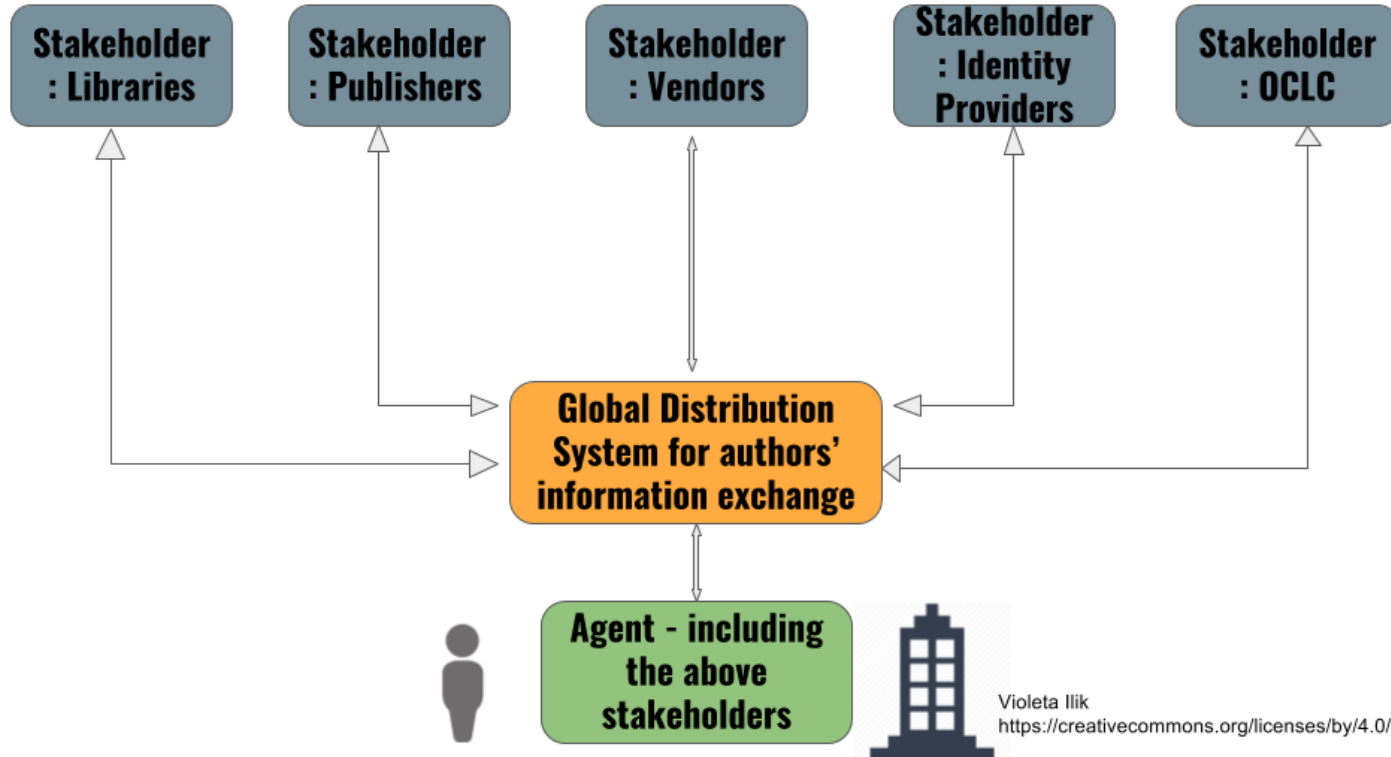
Stakeholder : Libraries

Stakeholder : Publishers

Stakeholder : Vendors

Stakeholder : Identity Providers

Stakeholder : OCLC

Global Distribution System for authors' information exchange

Agent - including the above stakeholders

Violeta Ilik
https://creativecommons.org/licenses/by/4.0/